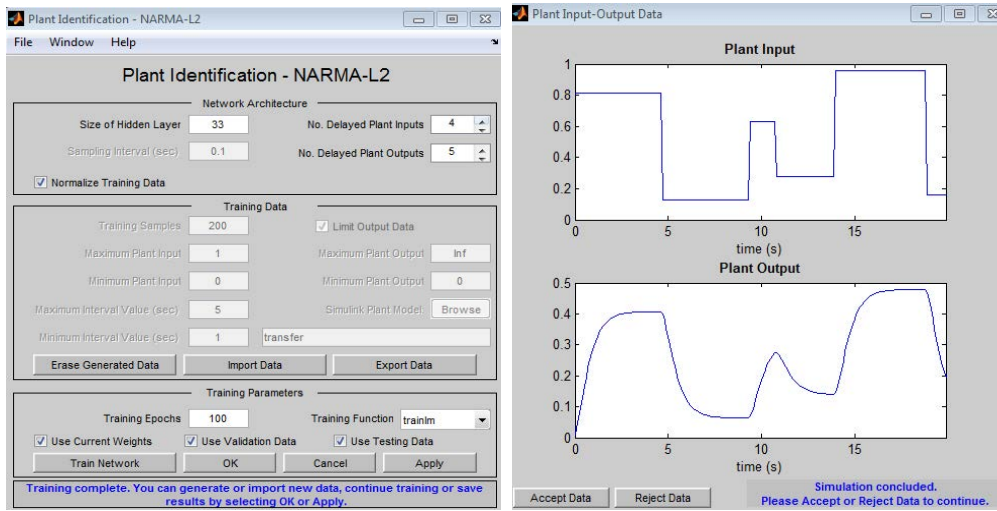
Plant Identification - NARMA-L2

File Window Help

Plant Identification - NARMA-L2

Network Architecture

Size of Hidden Layer 33

No. Delayed Plant Inputs 4

Sampling Interval (sec) 0.1

No. Delayed Plant Outputs 5

Normalize Training Data

Training Data

Training Samples 200

Limit Output Data

Maximum Plant Input 1

Maximum Plant Output Inf

Minimum Plant Input 0

Minimum Plant Output 0

Maximum Interval Value (sec) 5

Simulink Plant Model: Browse

Minimum Interval Value (sec) 1

transfer

Erase Generated Data

Import Data

Export Data

Training Parameters

Training Epochs 100

Training Function trainlm

Use Current Weights

Use Validation Data

Use Testing Data

Train Network

OK

Cancel

Apply

Training complete. You can generate or import new data, continue training or save results by selecting OK or Apply.

Plant Input-Output Data

Plant Input

1
0.8
0.6
0.4
0.2
0
0 5 10 15
time (s)

Plant Output

0.5
0.4
0.3
0.2
0.1
0
0 5 10 15
time (s)

Accept Data

Reject Data

Simulation concluded.
Please Accept or Reject Data to continue.